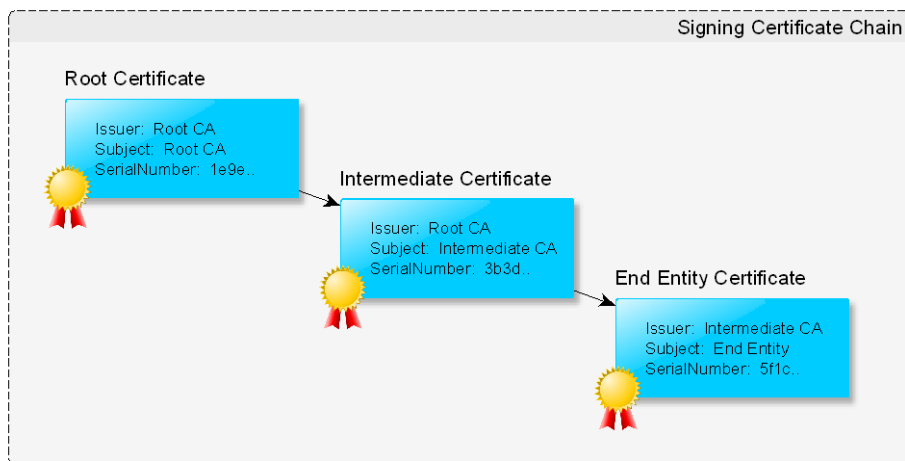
Signing Certificate Chain

Root Certificate

Issuer: Root CA
Subject: Root CA
SerialNumber: 1e9e..

Intermediate Certificate

Issuer: Root CA
Subject: Intermediate CA
SerialNumber: 3b3d..

End Entity Certificate

Issuer: Intermediate CA
Subject: End Entity
SerialNumber: 5f1c..